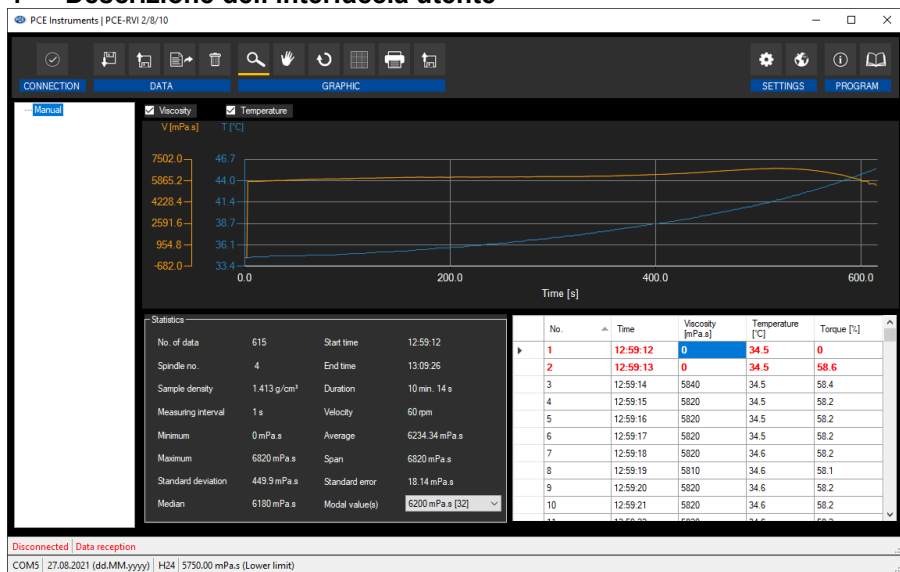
PCE Instruments | PCE-RVI 2/8/10

CONNECTION DATA GRAPHIC SETTINGS PROGRAM

Manual

Viscosity Temperature

V [mPa.s] T [°C]

7502.0 46.7
5865.2 44.0
4228.4 41.4
2591.6 38.7
954.8 36.1
-682.0 33.4

0.0 200.0 400.0 600.0

Time [s]

Statistics

| | | | |
|---|---|---|---|
| No. of data | 615 | Start time | 12:59:12 |
| Spindle no. | 4 | End time | 13:09:26 |
| Sample density | 1.413 g/cm³ | Duration | 10 min. 14 s |
| Measuring interval | 1 s | Velocity | 60 rpm |
| Minimum | 0 mPa.s | Average | 6234.34 mPa.s |
| Maximum | 6820 mPa.s | Span | 6820 mPa.s |
| Standard deviation | 449.9 mPa.s | Standard error | 18.14 mPa.s |
| Median | 6180 mPa.s | Modal value(s) | 6200 mPa.s [32] |

| No. | Time | Viscosity [mPa.s] | Temperature [°C] | Torque [%] |
|---|---|---|---|---|
| 1 | 12:59:12 | 0 | 34.5 | 0 |
| 2 | 12:59:13 | 0 | 34.5 | 58.6 |
| 3 | 12:59:14 | 5840 | 34.5 | 58.4 |
| 4 | 12:59:15 | 5820 | 34.5 | 58.2 |
| 5 | 12:59:16 | 5820 | 34.5 | 58.2 |
| 6 | 12:59:17 | 5820 | 34.5 | 58.2 |
| 7 | 12:59:18 | 5820 | 34.6 | 58.2 |
| 8 | 12:59:19 | 5810 | 34.6 | 58.1 |
| 9 | 12:59:20 | 5820 | 34.6 | 58.2 |
| 10 | 12:59:21 | 5820 | 34.6 | 58.2 |

Disconnected | Data reception

COM5 | 27.08.2021 (dd.MM.yyyy) | H24 | 5750.00 mPa.s (Lower limit)